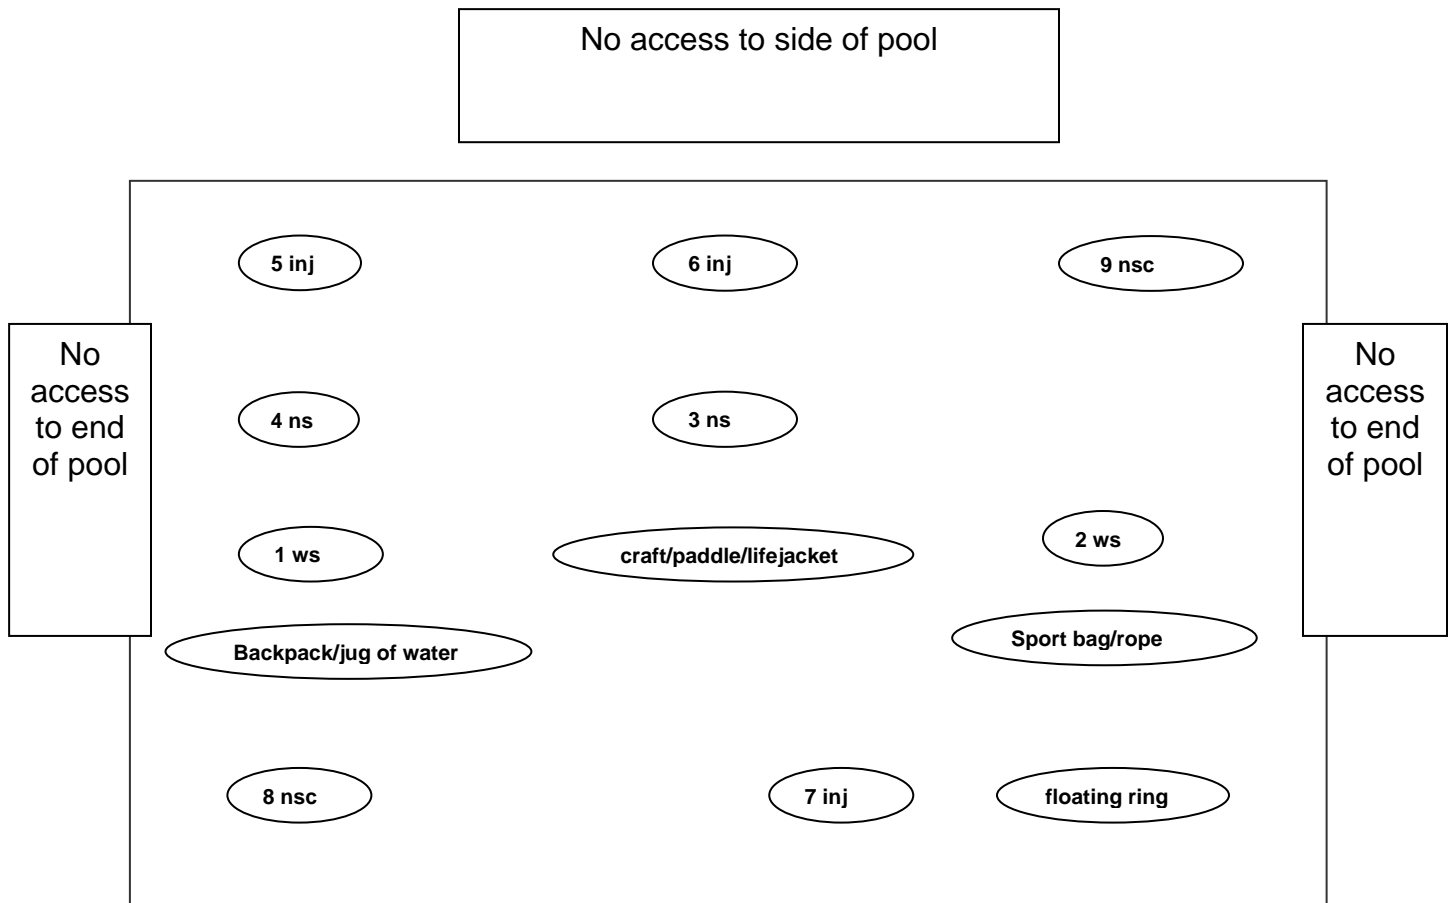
No access to side of pool

No access to end of pool

No access to end of pool

5 inj

6 inj

9 nsc

4 ns

3 ns

1 ws

craft/paddle/lifejacket

2 ws

Backpack/jug of water

Sport bag/rope

8 nsc

7 inj

floating ring